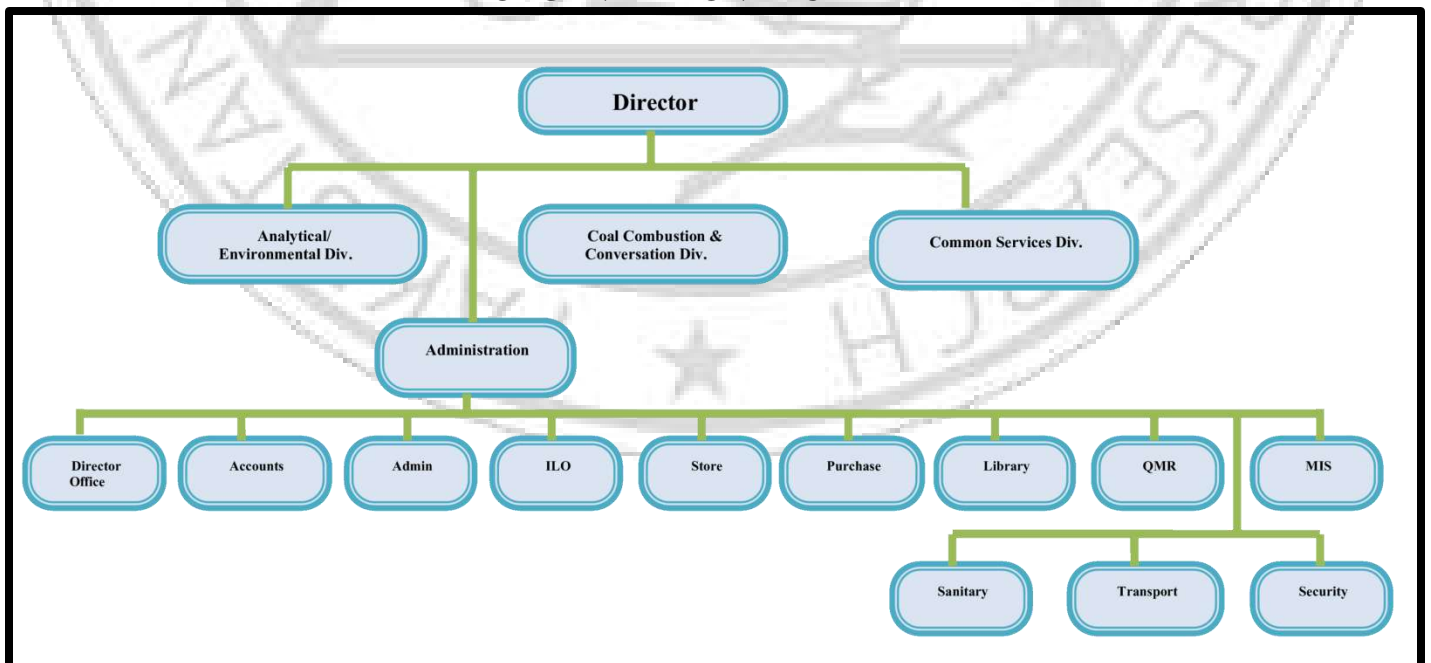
Director

Analytical/ Environmental Div.

Coal Combustion & Conversation Div.

Common Services Div.

Administration

Director Office

Accounts

Admin

ILO

Store

Purchase

Library

QMR

MIS

Sanitary

Transport

Security